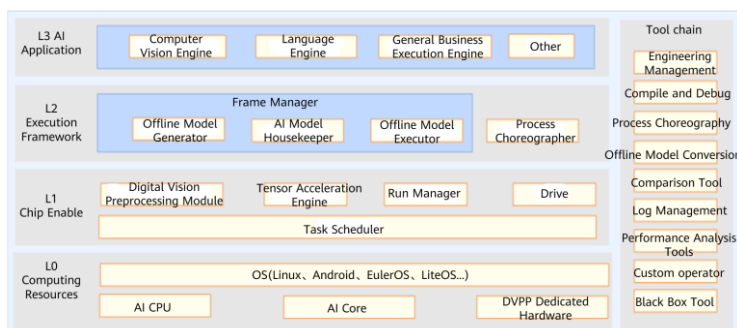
L3 AI Application

Computer Vision Engine

Language Engine

General Business Execution Engine

Other

L2 Execution Framework

Frame Manager

Offline Model Generator

AI Model Housekeeper

Offline Model Executor

Process Choreographer

L1 Chip Enable

Digital Vision Preprocessing Module

Tensor Acceleration Engine

Run Manager

Drive

Task Scheduler

L0 Computing Resources

OS(Linux、Android、EulerOS、LiteOS...)

AI CPU

AI Core

DVPP Dedicated Hardware

Tool chain

Engineering Management

Compile and Debug

Process Choreography

Offline Model Conversion

Comparison Tool

Log Management

Performance Analysis Tools

Custom operator

Black Box Tool